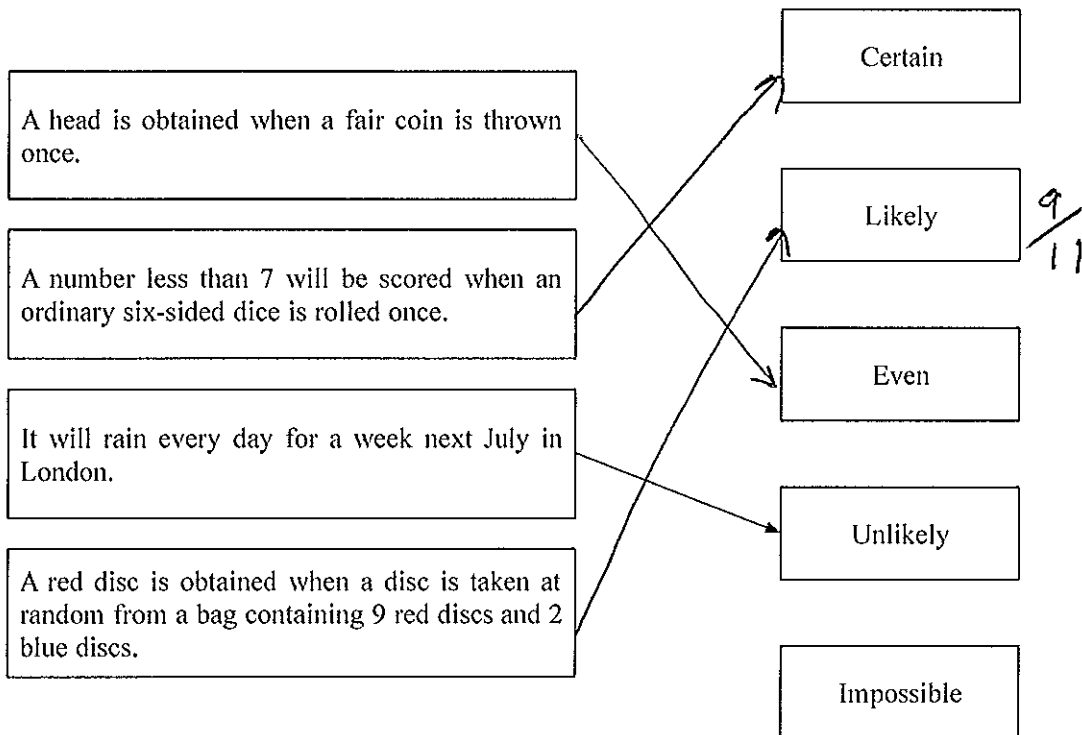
A head is obtained when a fair coin is thrown once.

A number less than 7 will be scored when an ordinary six-sided dice is rolled once.

It will rain every day for a week next July in London.

A red disc is obtained when a disc is taken at random from a bag containing 9 red discs and 2 blue discs.

Certain

Likely

$\frac{9}{11}$

Even

Unlikely

Impossible